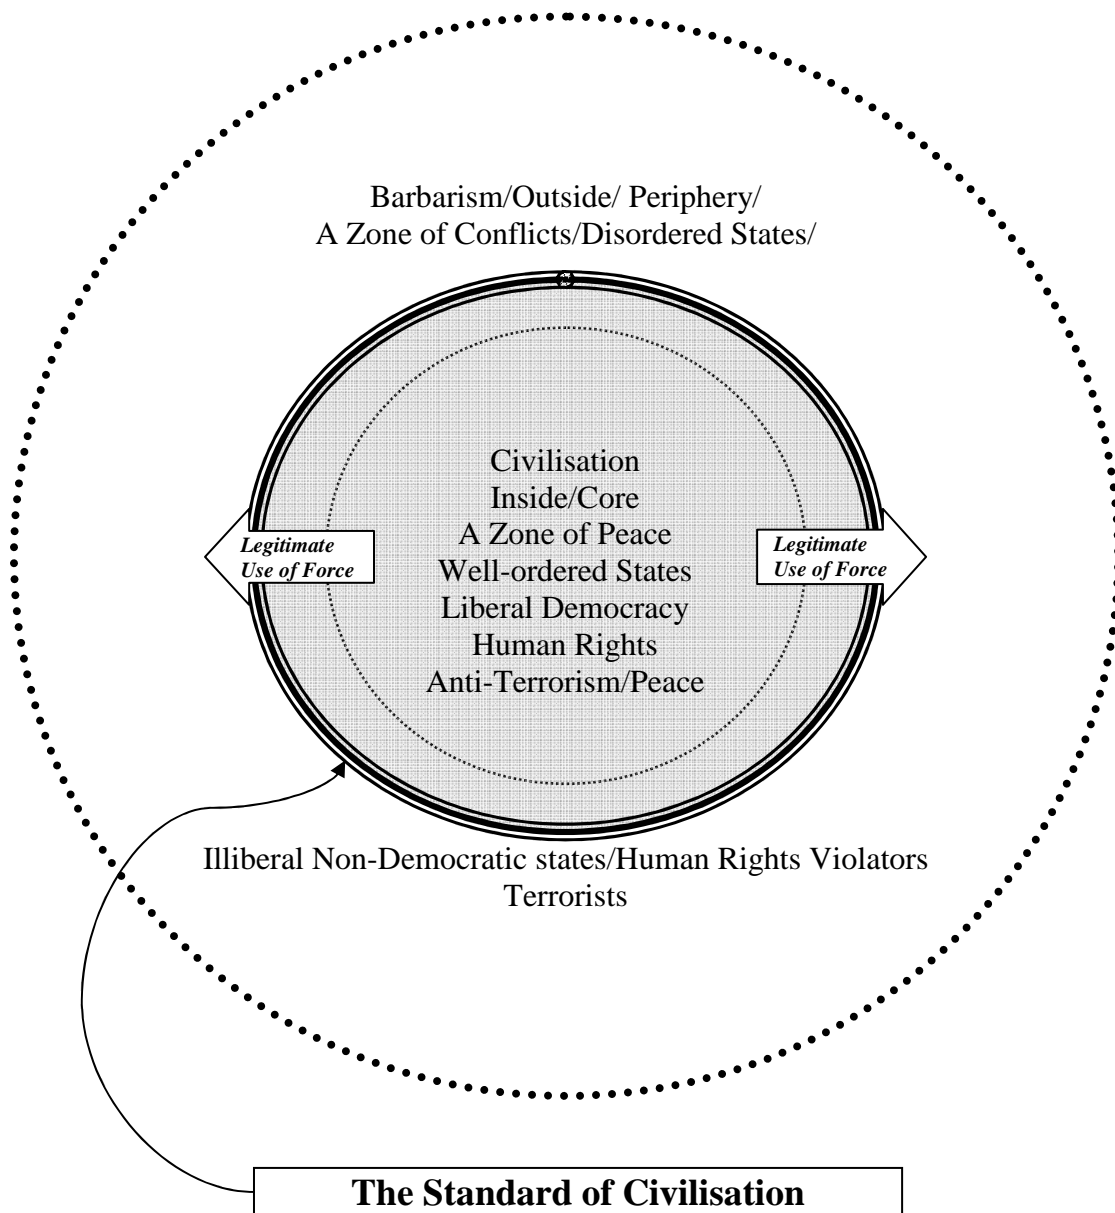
Barbarism/Outside/ Periphery/
A Zone of Conflicts/Disordered States/

Civilisation
Inside/Core
A Zone of Peace
Well-ordered States
Liberal Democracy
Human Rights
Anti-Terrorism/Peace

*Legitimate Use of Force*

*Legitimate Use of Force*

Illiberal Non-Democratic states/Human Rights Violators
Terrorists

**The Standard of Civilisation**